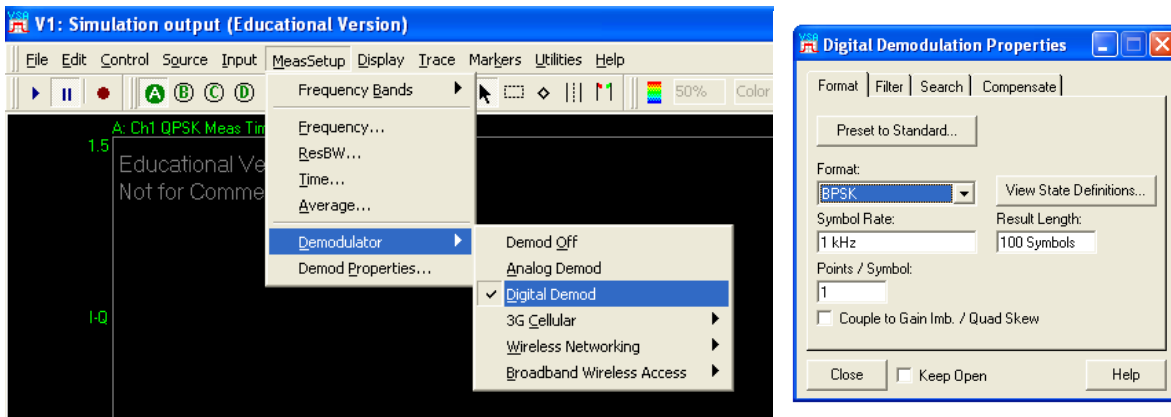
V1: Simulation output (Educational Version)

File Edit Control Source Input MeasSetup Display Trace Markers Utilities Help

A B C D 50% Color

A: Ch1 QPSK Meas Tim

1.5

Educational Ve
Not for Comme

I-Q

Frequency Bands
Frequency...
ResBW...
Time...
Average...
Demodulator
Demod Properties...

Demod Off
Analog Demod
Digital Demod
3G Cellular
Wireless Networking
Broadband Wireless Access

Digital Demodulation Properties

Format | Filter | Search | Compensate

Preset to Standard...

Format:
BPSK
View State Definitions...
Symbol Rate:
1 kHz
Result Length:
100 Symbols
Points / Symbol:
1
Couple to Gain Imb. / Quad Skew

Close
Keep Open
Help